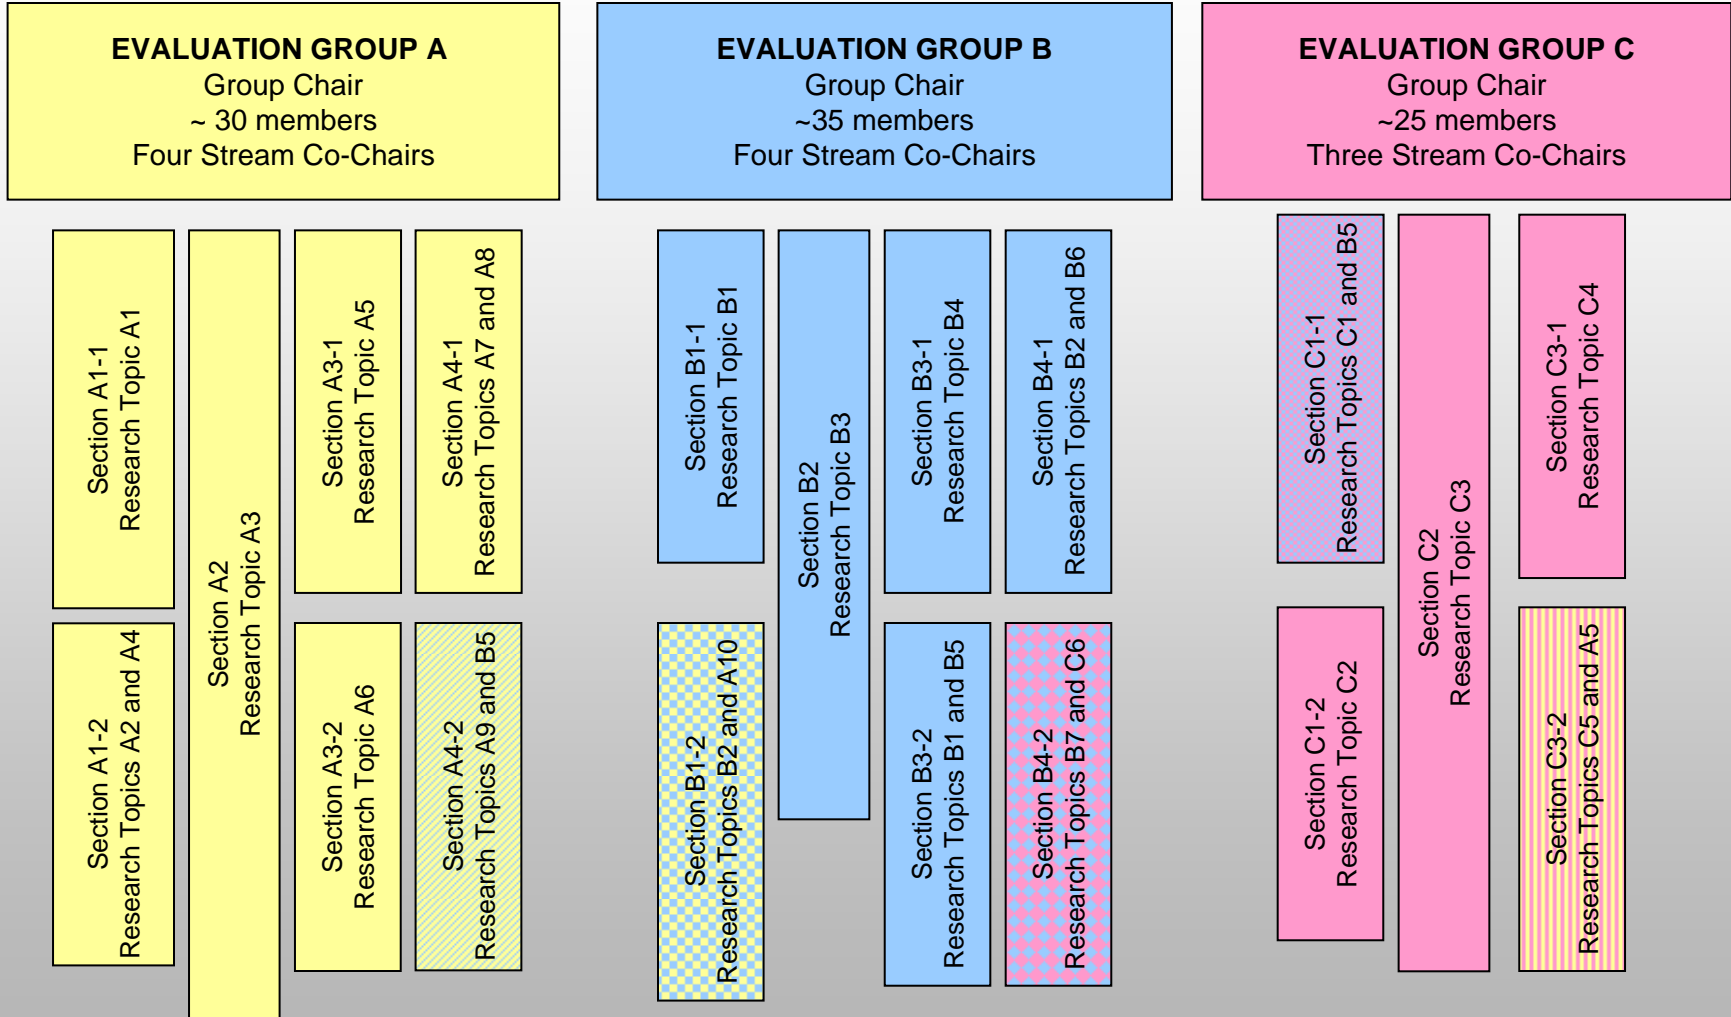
EVALUATION GROUP A
Group Chair
~ 30 members
Four Stream Co-Chairs

EVALUATION GROUP B
Group Chair
~35 members
Four Stream Co-Chairs

EVALUATION GROUP C
Group Chair
~25 members
Three Stream Co-Chairs

Section A1-1
Research Topic A1

Section A1-2
Research Topics A2 and A4

Section A2
Research Topic A3

Section A3-1
Research Topic A5

Section A3-2
Research Topic A6

Section A4-1
Research Topics A7 and A8

Section A4-2
Research Topics A9 and B5

Section B1-1
Research Topic B1

Section B1-2
Research Topics B2 and A10

Section B2
Research Topic B3

Section B3-1
Research Topic B4

Section B3-2
Research Topics B1 and B5

Section B4-1
Research Topics B2 and B6

Section B4-2
Research Topics B7 and C6

Section C1-1
Research Topics C1 and B5

Section C1-2
Research Topic C2

Section C2
Research Topic C3

Section C3-1
Research Topic C4

Section C3-2
Research Topics C5 and A5